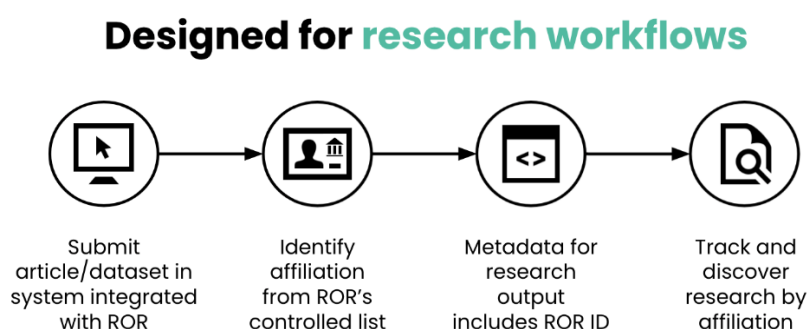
Designed for research workflows

<>

Submit article/dataset in system integrated with ROR

Identify affiliation from ROR's controlled list

Metadata for research output includes ROR ID

Track and discover research by affiliation